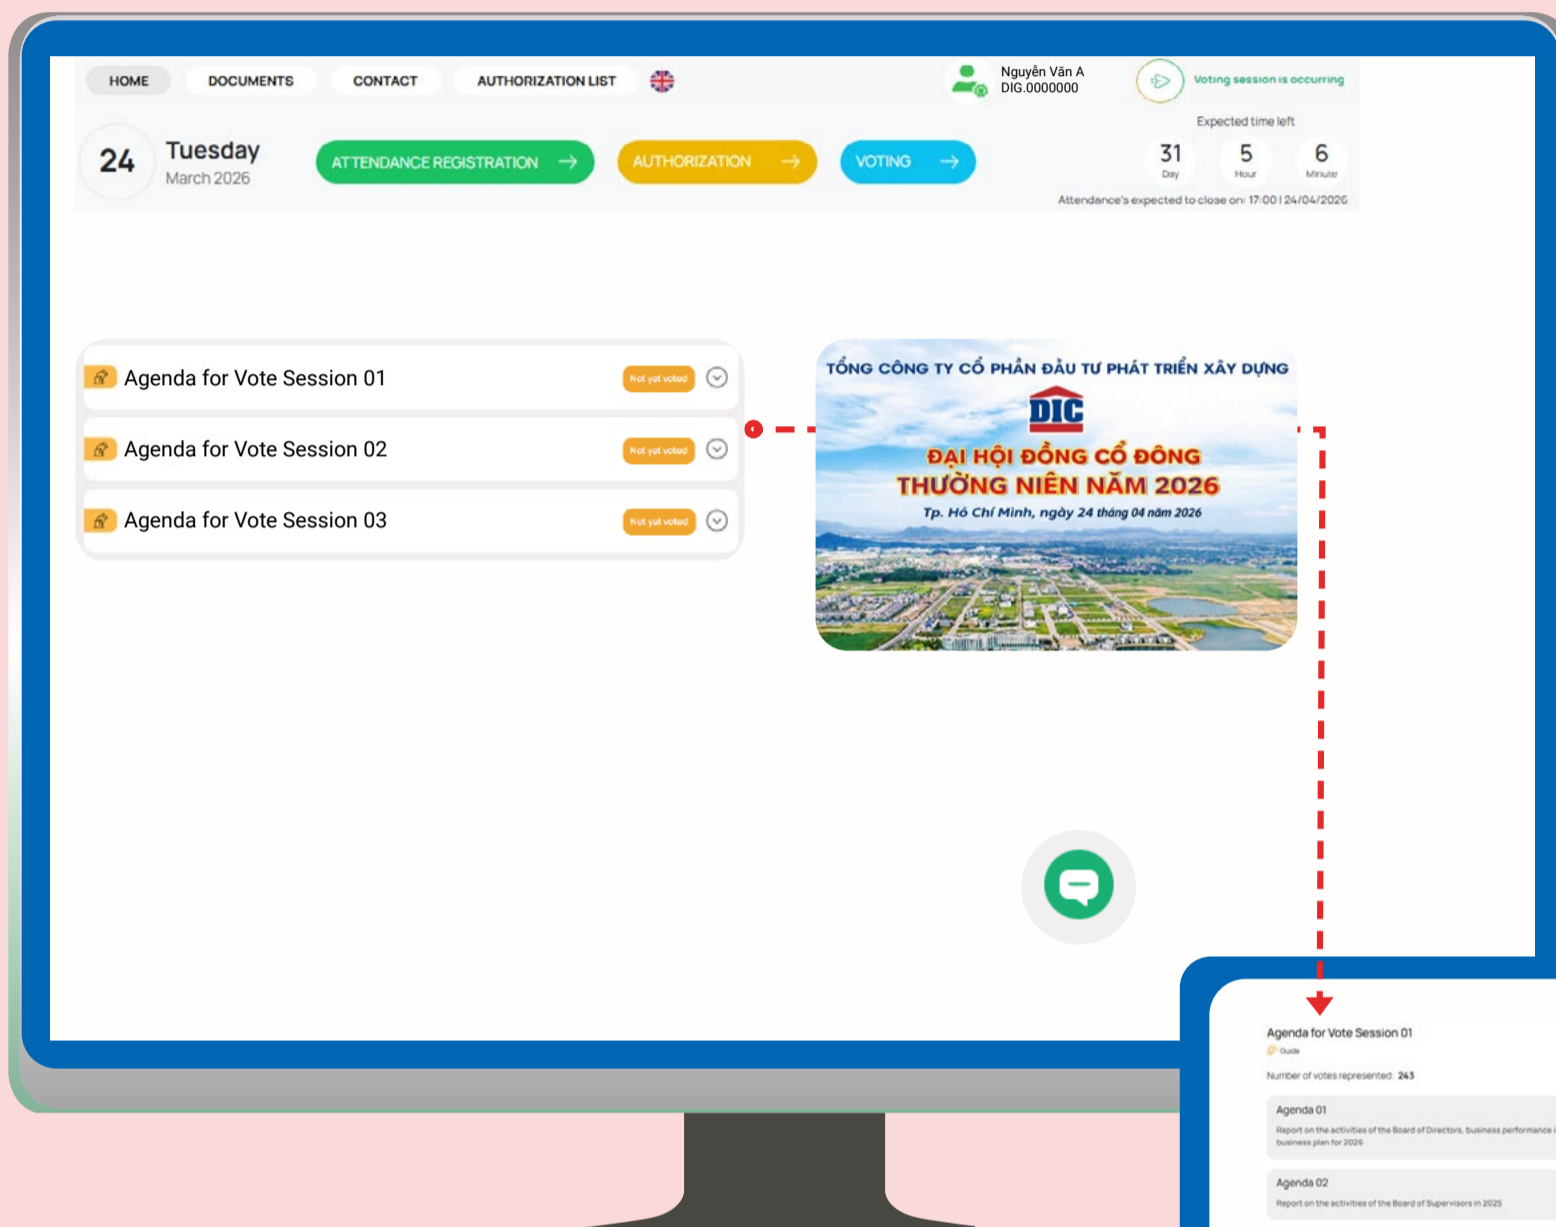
HOME DOCUMENTS CONTACT AUTHORIZATION LIST

Nguyễn Văn A
DIG.0000000

Voting session is occurring

24 Tuesday
March 2026

ATTENDANCE REGISTRATION AUTHORIZATION VOTING

Expected time left
31 Day 5 Hour 6 Minute
Attendance's expected to close on: 17:00 | 24/04/2026

Agenda for Vote Session 01 Not yet voted
Agenda for Vote Session 02 Not yet voted
Agenda for Vote Session 03 Not yet voted

TỔNG CÔNG TY CỔ PHẦN ĐẦU TƯ PHÁT TRIỂN XÂY DỰNG
DIC
ĐẠI HỘI ĐỒNG CỔ ĐÔNG
THƯỜNG NIÊN NĂM 2026
Tp. Hồ Chí Minh, ngày 24 tháng 04 năm 2026

Agenda for Vote Session 01
Guide
Number of votes represented: 243
Agenda 01
Report on the activities of the Board of Directors, business performance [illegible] business plan for 2026
Agenda 02
Report on the activities of the Board of Supervisors in 2025